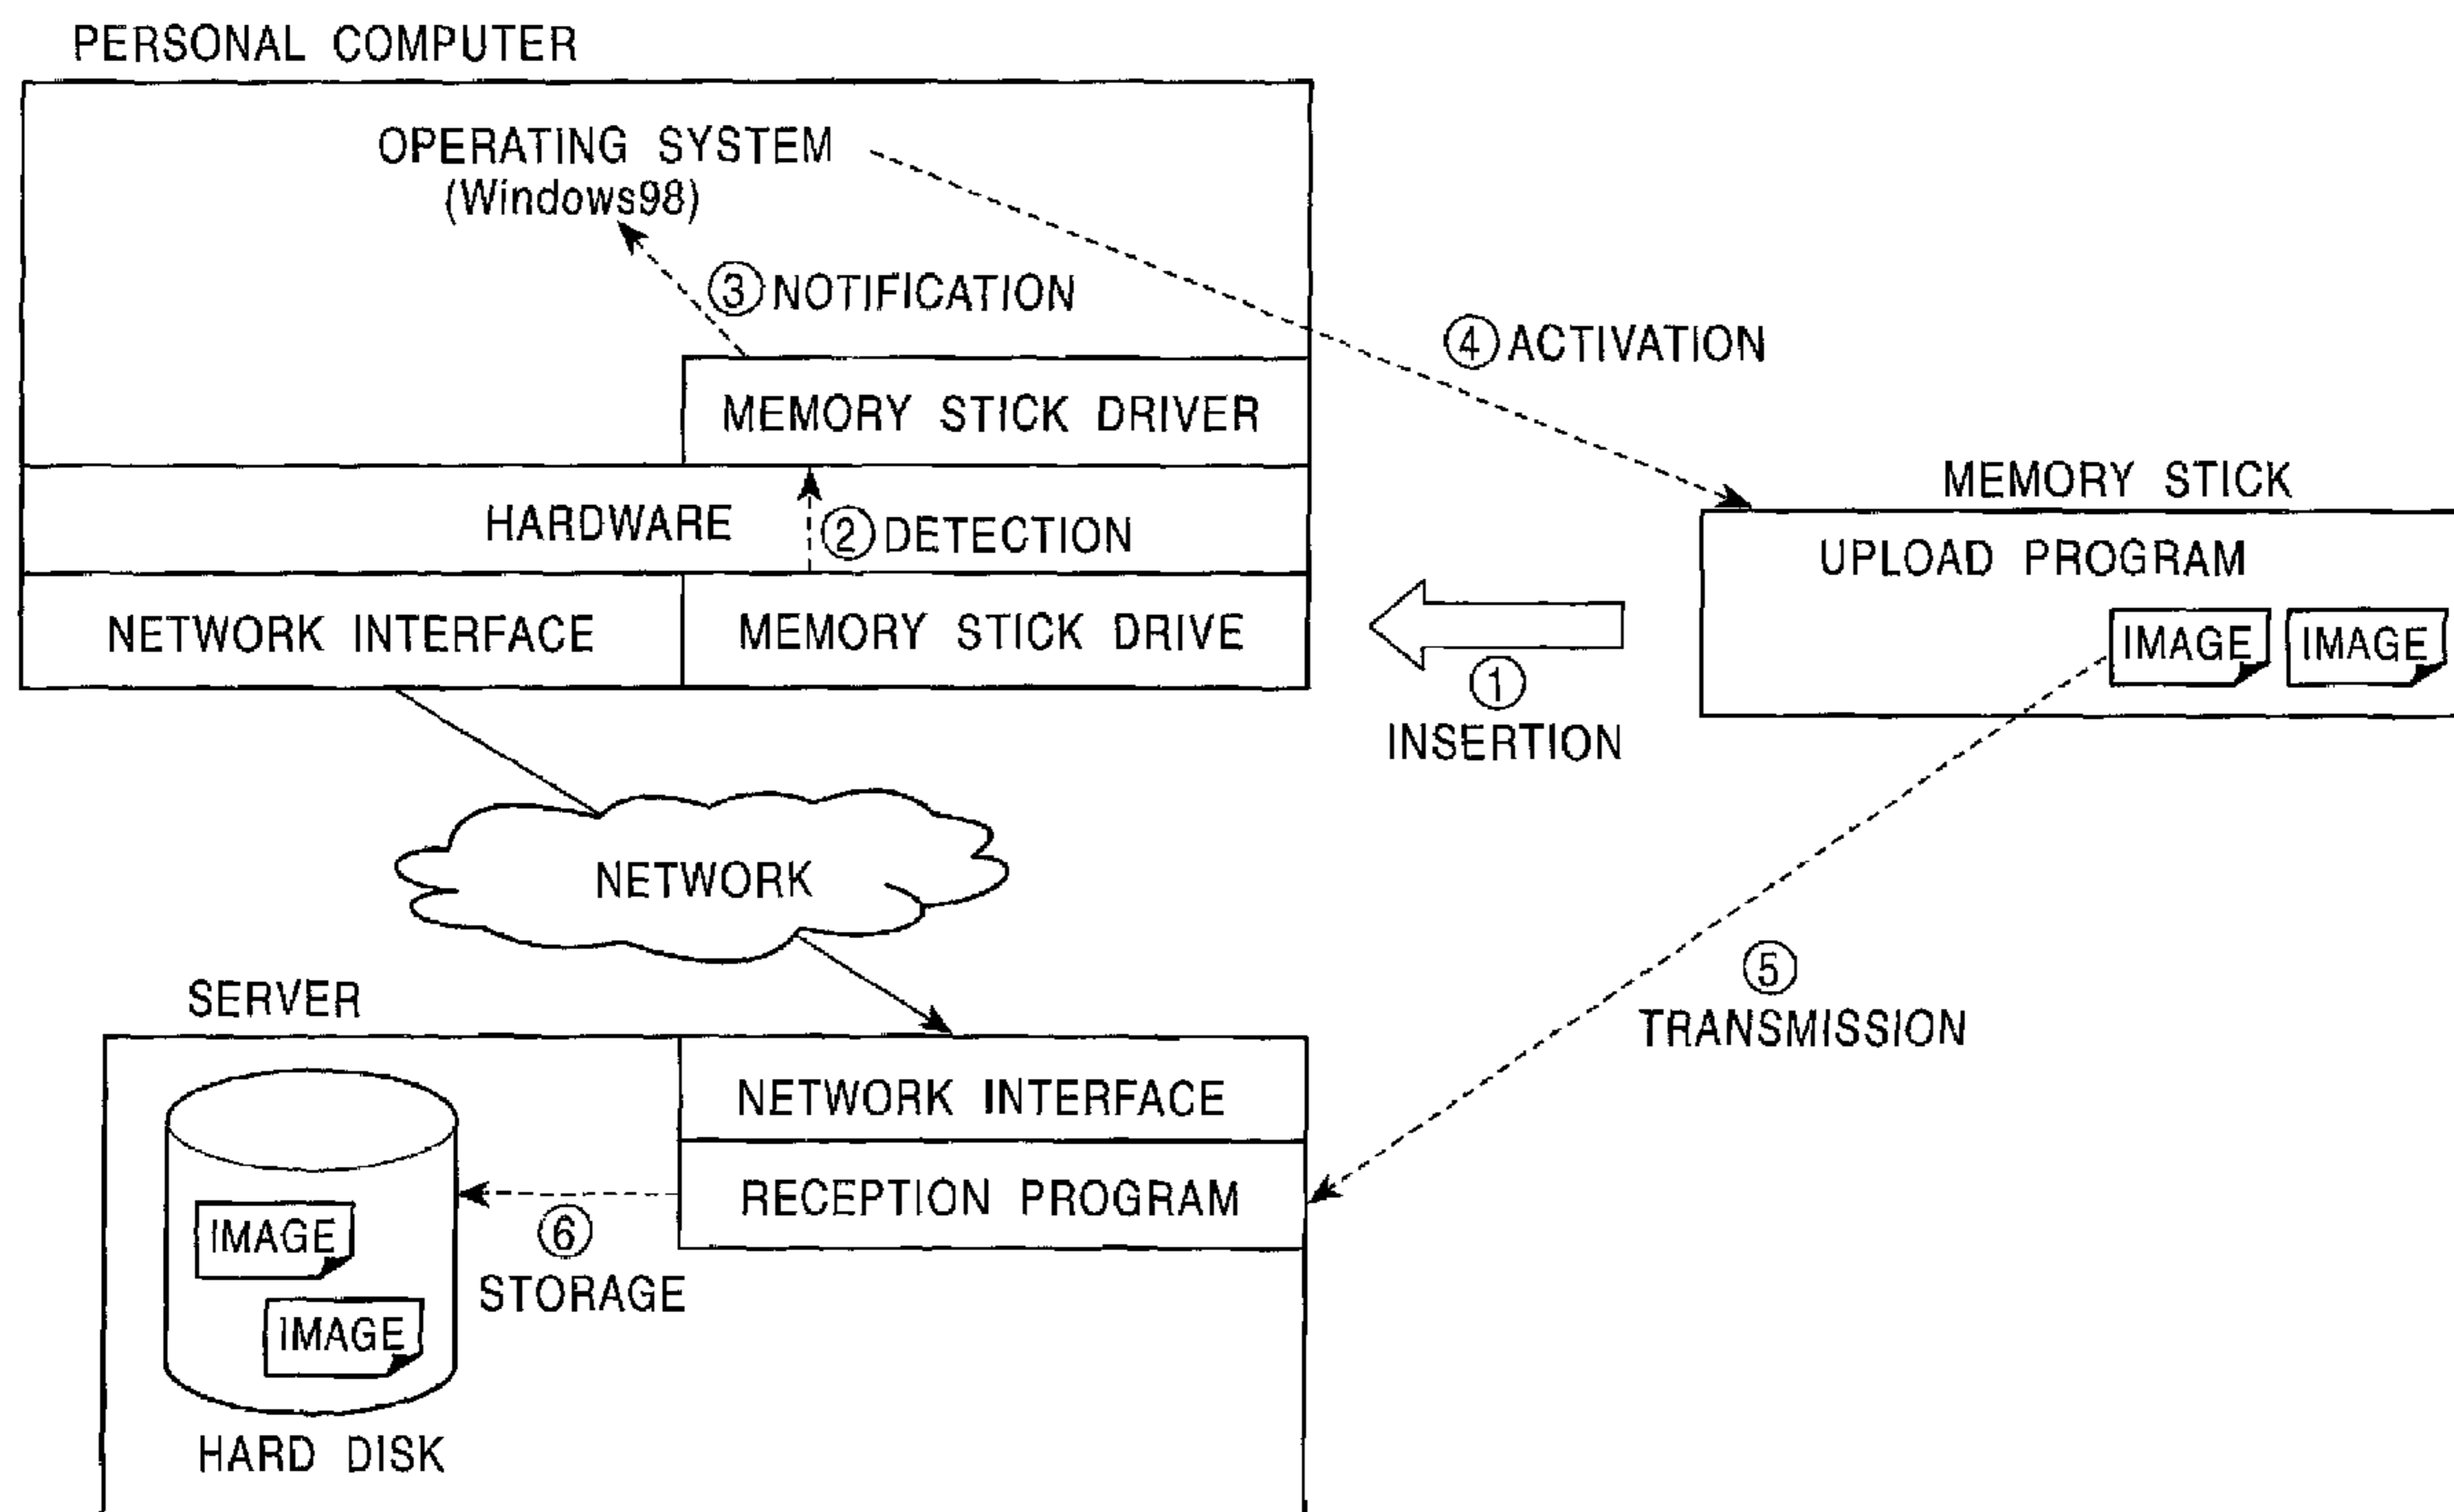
PERSONAL COMPUTER

OPERATING SYSTEM
(Windows98)

③ NOTIFICATION

④ ACTIVATION

MEMORY STICK DRIVER

HARDWARE

② DETECTION

MEMORY STICK

UPLOAD PROGRAM

NETWORK INTERFACE

MEMORY STICK DRIVE

IMAGE

IMAGE

①
INSERTION

NETWORK

SERVER

⑤
TRANSMISSION

NETWORK INTERFACE

RECEPTION PROGRAM

IMAGE

IMAGE

⑥
STORAGE

HARD DISK